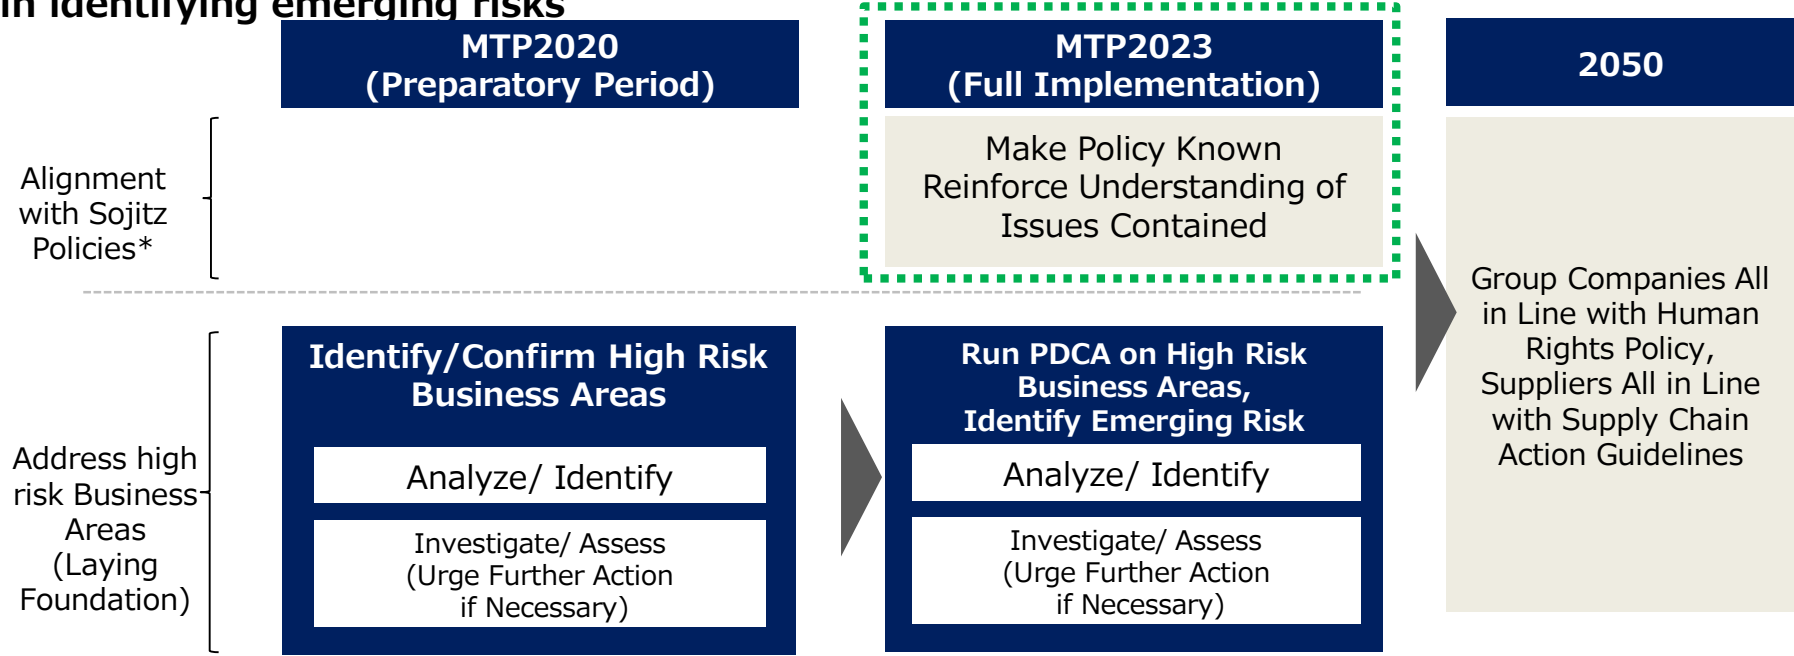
in identifying emerging risks

MTP2020
(Preparatory Period)

MTP2023
(Full Implementation)

2050

Alignment with Sojitz Policies*

Make Policy Known
Reinforce Understanding of Issues Contained

Group Companies All in Line with Human Rights Policy, Suppliers All in Line with Supply Chain Action Guidelines

Address high risk Business Areas (Laying Foundation)

Identify/Confirm High Risk Business Areas

Analyze/ Identify

Investigate/ Assess (Urge Further Action if Necessary)

Run PDCA on High Risk Business Areas, Identify Emerging Risk

Analyze/ Identify

Investigate/ Assess (Urge Further Action if Necessary)